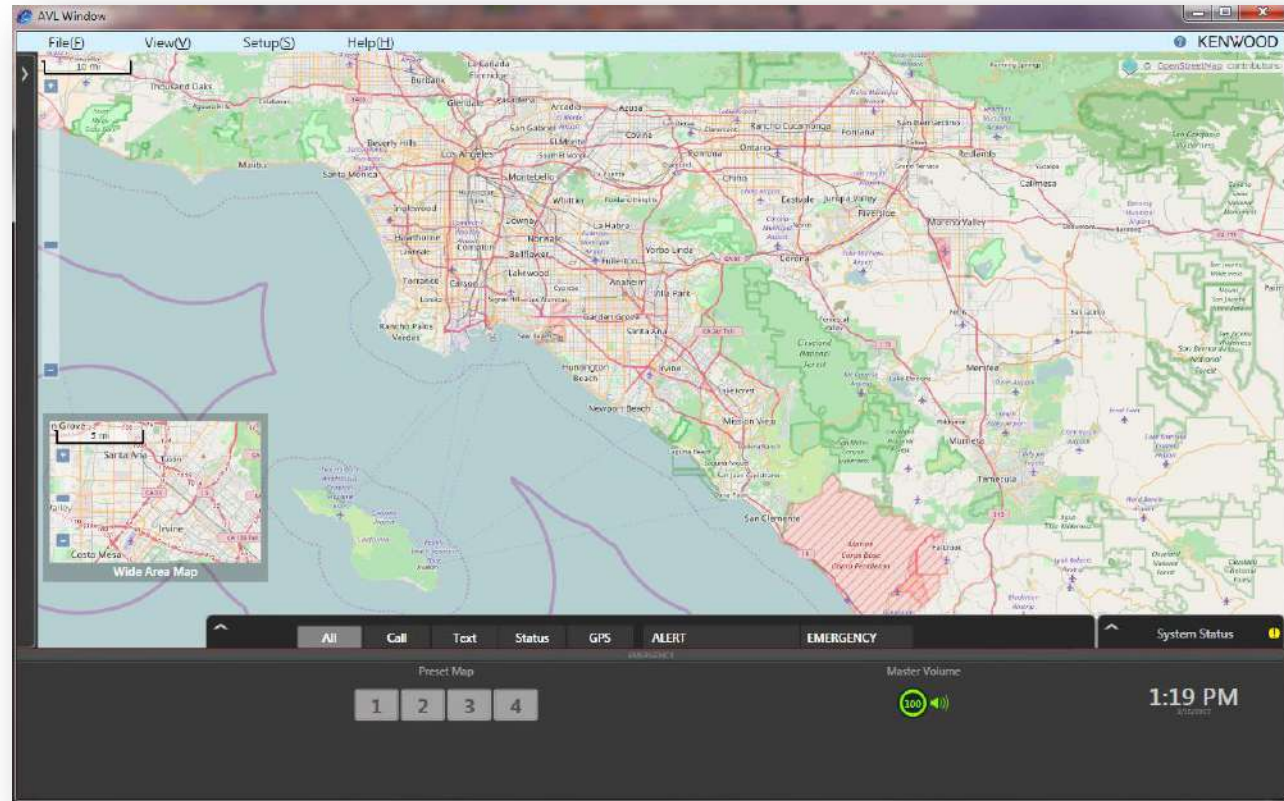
AVL Window

File(F) View(V) Setup(S) Help(H)

KENWOOD

10 mi

© OpenStreetMap contributors

Burbank
Thousand Oaks
Glendale
Pasadena
Arcadia
Azusa
San Gabriel
El Monte
Covina
Rancho Cucamonga
Fontana
San Bernardino
Beverly Hills
Los Angeles
Pomona
Ontario
Redlands
Malibu
Santa Monica
Montebello
Chino
Eastvale
Jurupa Valley
Riverside
Calimesa
Inglewood
Whittier
Downey
La Habra
Moreno Valley
Hawthorne
Norwalk
Compton
Bellflower
Yorba Linda
Corona
Lakewood
Torrance
Carson
Anaheim
Villa Park
Garden Grove
Rancho Palos Verdes
Santa Ana
Huntington Beach
Irvine
Lake Forest
Menifee
Newport Beach
Mission Viejo
Murrieta
Temecula
San Clemente
Fallbrook

Grove
5 mi
Santa Ana
Tustin
Irvine
Costa Mesa
Wide Area Map

All
Call
Text
Status
GPS
ALERT
EMERGENCY
System Status

Preset Map
1
2
3
4

Master Volume
100

1:19 PM